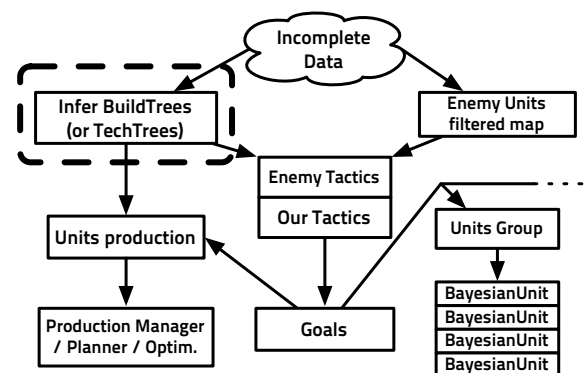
Incomplete Data

Infer BuildTrees (or TechTrees)

Enemy Units filtered map

Enemy Tactics

Our Tactics

Units production

Units Group

Production Manager / Planner / Optim.

Goals

BayesianUnit

BayesianUnit

BayesianUnit

BayesianUnit